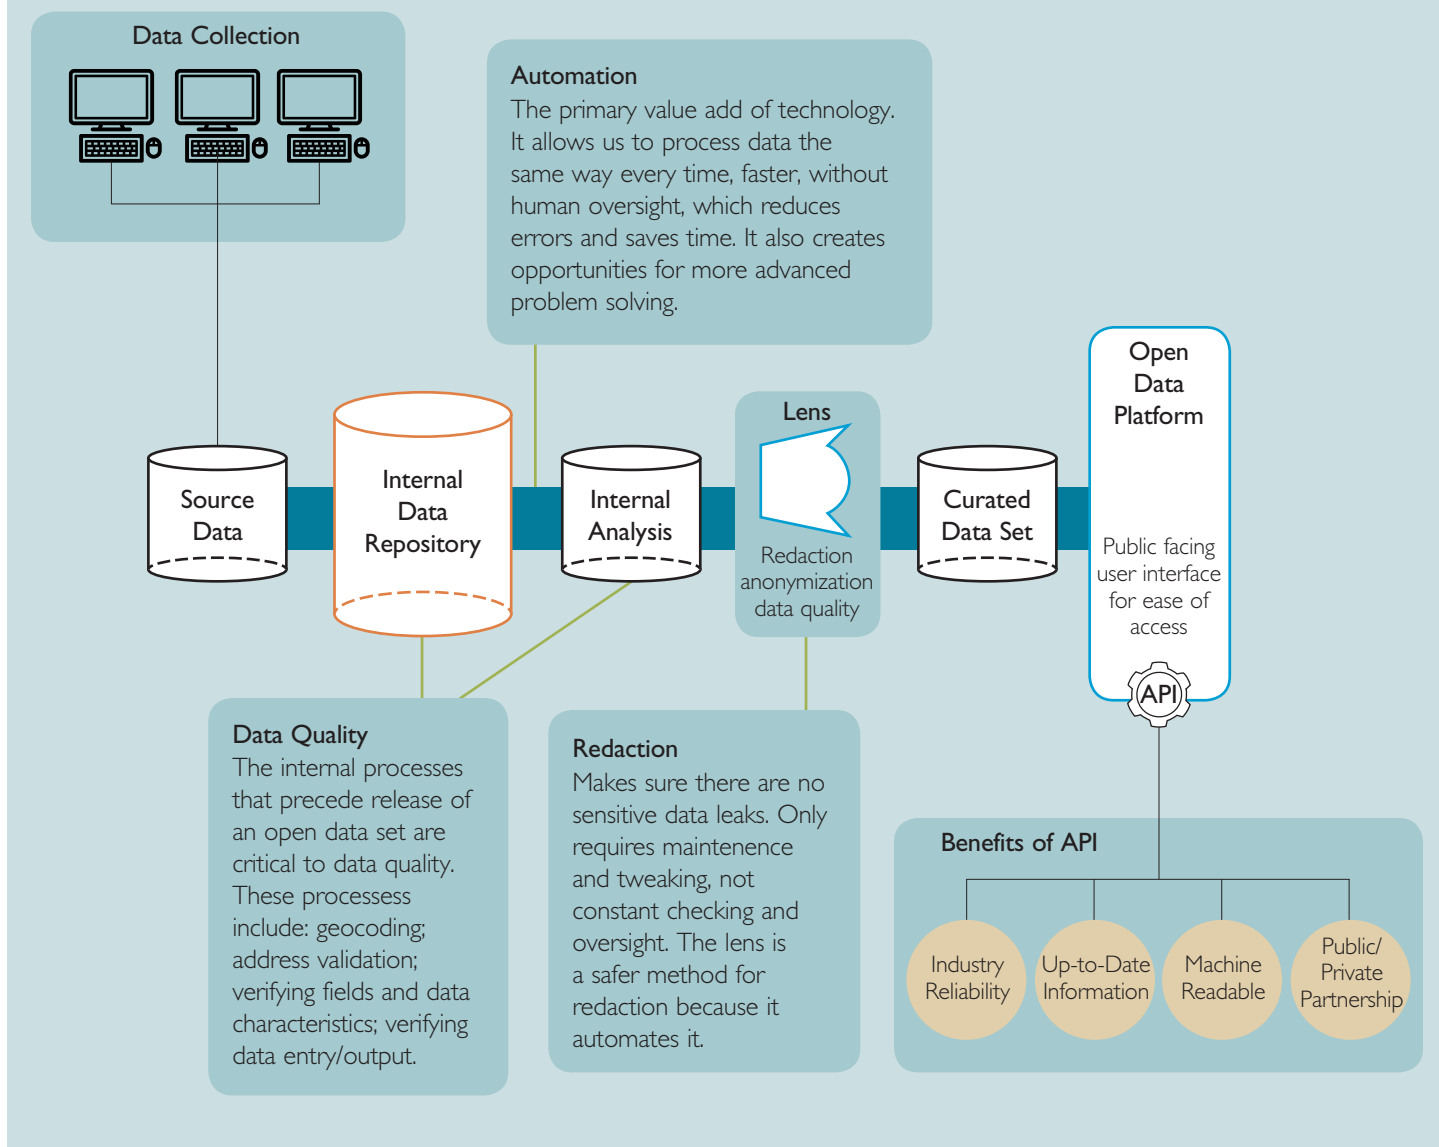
Data Collection

Automation
The primary value add of technology. It allows us to process data the same way every time, faster, without human oversight, which reduces errors and saves time. It also creates opportunities for more advanced problem solving.

Source Data

Internal Data Repository

Internal Analysis

Lens

Redaction anonymization data quality

Curated Data Set

Open Data Platform

Public facing user interface for ease of access

API

Data Quality
The internal processes that precede release of an open data set are critical to data quality. These processess include: geocoding; address validation; verifying fields and data characteristics; verifying data entry/output.

Redaction
Makes sure there are no sensitive data leaks. Only requires maintenence and tweaking, not constant checking and oversight. The lens is a safer method for redaction because it automates it.

Benefits of API

Industry Reliability

Up-to-Date Information

Machine Readable

Public/ Private Partnership